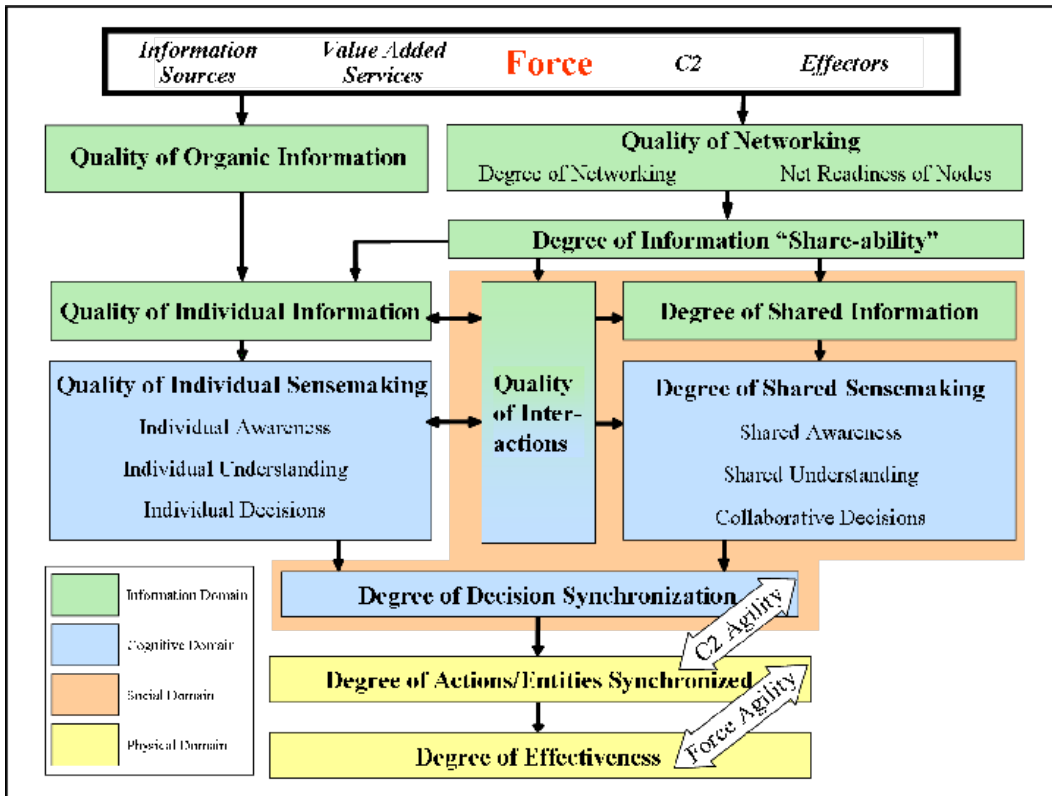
Information Sources
Value Added Services
Force
C2
Effectors

Quality of Organic Information

Quality of Networking
Degree of Networking
Net Readiness of Nodes

Degree of Information "Share-ability"

Quality of Individual Information

Quality of Interactions

Degree of Shared Information

Quality of Individual Sensemaking
Individual Awareness
Individual Understanding
Individual Decisions

Degree of Shared Sensemaking
Shared Awareness
Shared Understanding
Collaborative Decisions

Information Domain
Cognitive Domain
Social Domain
Physical Domain

Degree of Decision Synchronization

C2 Agility

Degree of Actions/Entities Synchronized

Force Agility

Degree of Effectiveness